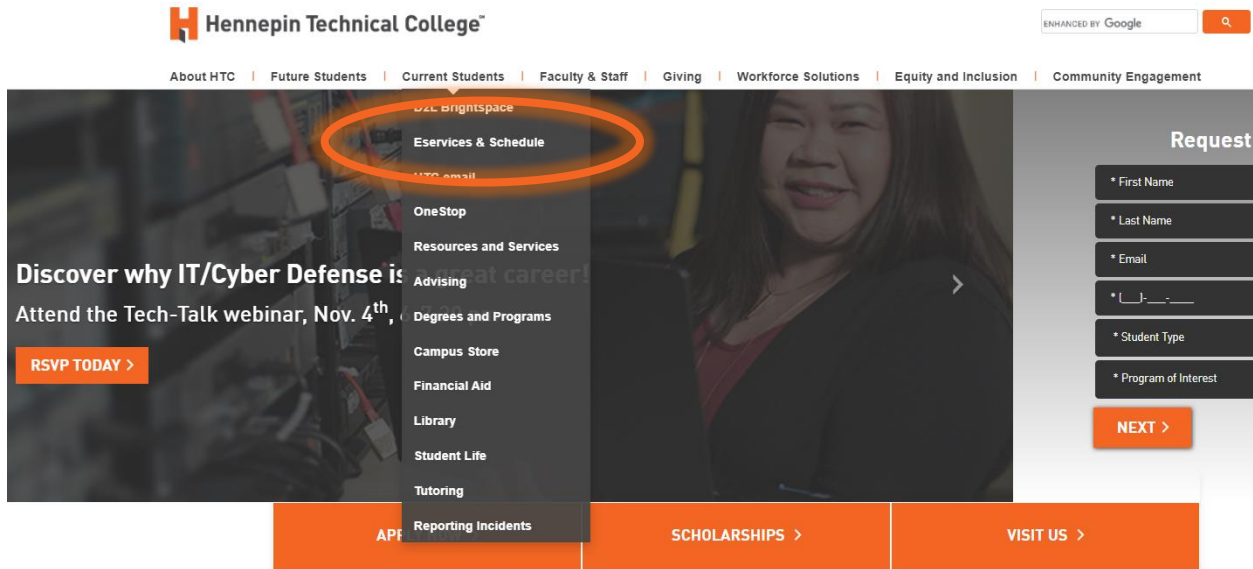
Hennepin Technical College™

ENHANCED BY Google

About HTC | Future Students | Current Students | Faculty & Staff | Giving | Workforce Solutions | Equity and Inclusion | Community Engagement

D2L Brightspace
Eservices & Schedule
HTC email
OneStop
Resources and Services
Advising
Degrees and Programs
Campus Store
Financial Aid
Library
Student Life
Tutoring
Reporting Incidents

Discover why IT/Cyber Defense is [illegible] at career!
Attend the Tech-Talk webinar, Nov. 4th, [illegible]

RSVP TODAY >

Request

* First Name
* Last Name
* Email
* (___)-___-____
* Student Type
* Program of Interest

NEXT >

APP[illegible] > SCHOLARSHIPS > VISIT US >